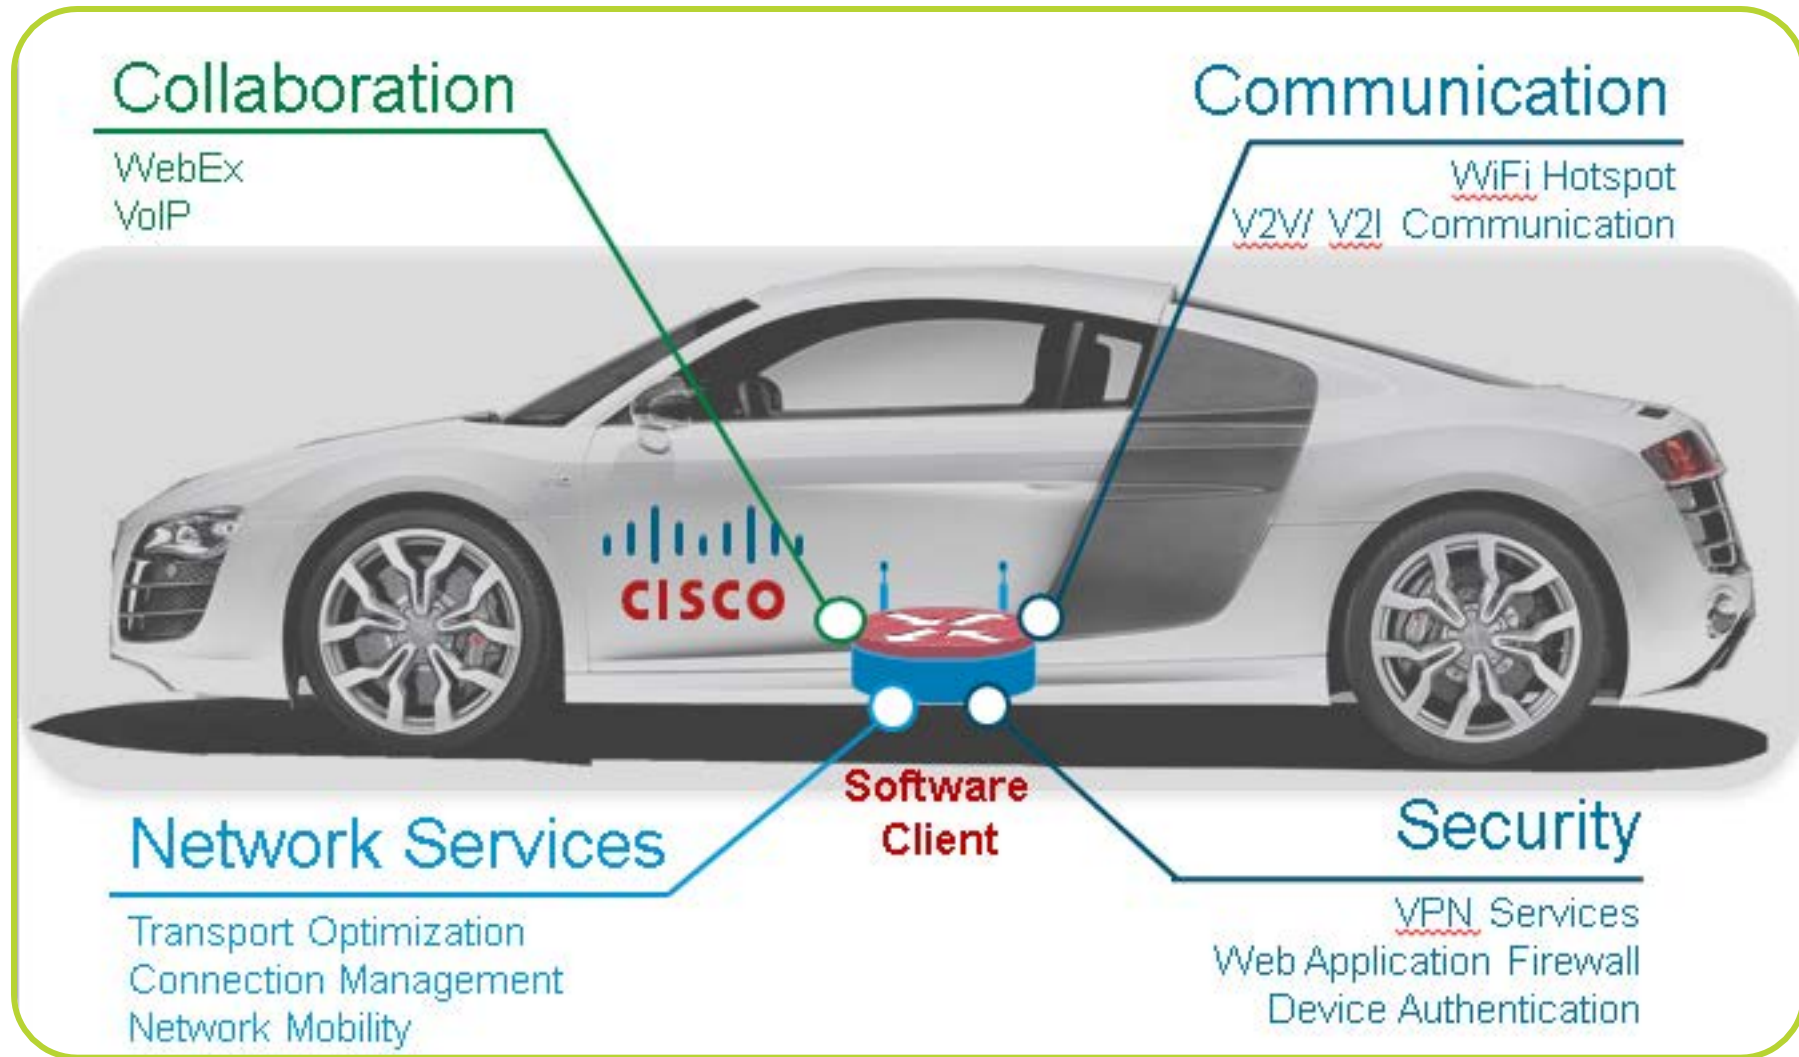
Collaboration
WebEx
VoIP

Communication
WiFi Hotspot
V2V/ V2I Communication

CISCO

Software Client

Network Services
Transport Optimization
Connection Management
Network Mobility

Security
VPN Services
Web Application Firewall
Device Authentication